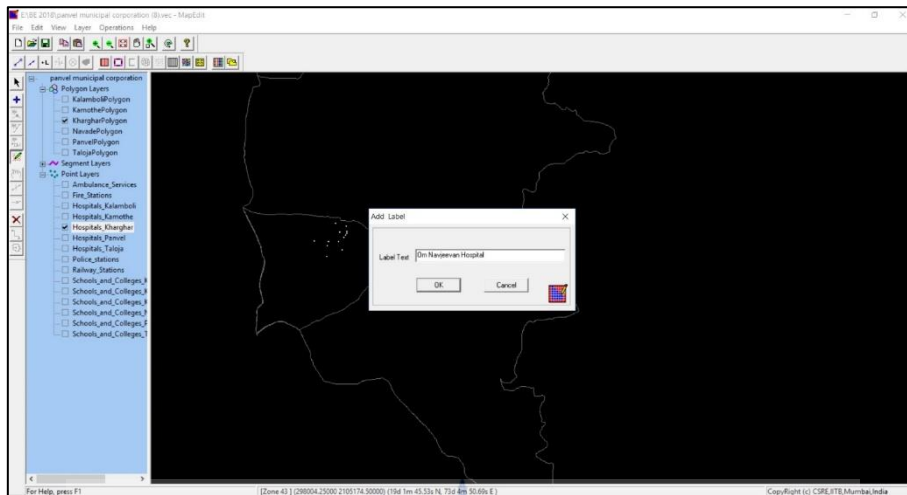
E:\SE 2018\panvel municipal corporation (8).vec - MapEdit
File Edit View Layer Operations Help

panvel municipal corporation
Polygon Layers
KalamboliPolygon
KamothePolygon
KhargharPolygon
NavadePolygon
PanvelPolygon
TalojaPolygon
Segment Layers
Point Layers
Ambulance_Services
Fire_Stations
Hospitals_Kalamboli
Hospitals_Kamothe
Hospitals_Kharghar
Hospitals_Panvel
Hospitals_Taloja
Police_stations
Railway_Stations
Schools_and_Colleges_I
Schools_and_Colleges_I
Schools_and_Colleges_I
Schools_and_Colleges_I
Schools_and_Colleges_F
Schools_and_Colleges_T

Add Label
Label Text Om Navjeevan Hospital
OK
Cancel

For Help, press F1
[Zone 43 ] (298004.25000 2105174.50000) (19d 1m 45.53s N, 73d 4m 50.69s E )
CopyRight (c) CSRE,IITB,Mumbai,India